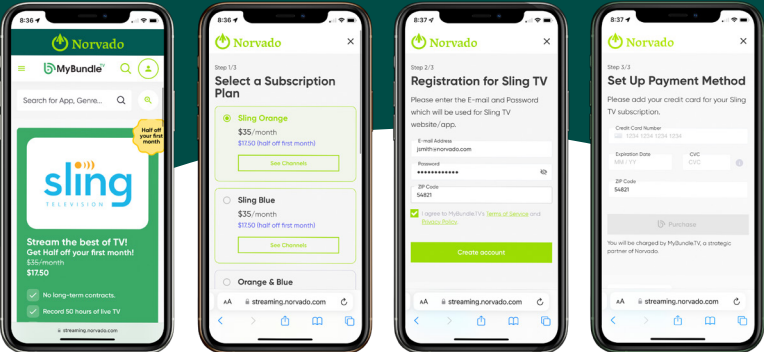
8:36

Norvado

MyBundle TV

Search for App, Genre...

Half off your first month

sling
TELEVISION

Stream the best of TV!
Get Half off your first month!
$35/month
$17.50

No long-term contracts.

Record 50 hours of live TV

streaming.norvado.com

8:36

Norvado

Step 1/3

Select a Subscription Plan

Sling Orange
$35/month
$17.50 (half off first month)
See Channels

Sling Blue
$35/month
$17.50 (half off first month)
See Channels

Orange & Blue

AA streaming.norvado.com

8:37

Norvado

Step 2/3

Registration for Sling TV

Please enter the E-mail and Password which will be used for Sling TV website/app.

E-mail Address
jsmith@norvado.com

Password
••••••••••••••

ZIP Code
54821

I agree to MyBundle.TV's Terms of Service and Privacy Policy

Create account

AA streaming.norvado.com

8:37

Norvado

Step 3/3

Set Up Payment Method

Please add your credit card for your Sling TV subscription.

Credit Card Number
1234 1234 1234 1234

Expiration Date
MM / YY

CVC
CVC

ZIP Code
54821

Purchase

You will be charged by MyBundle.TV, a strategic partner of Norvado.

AA streaming.norvado.com